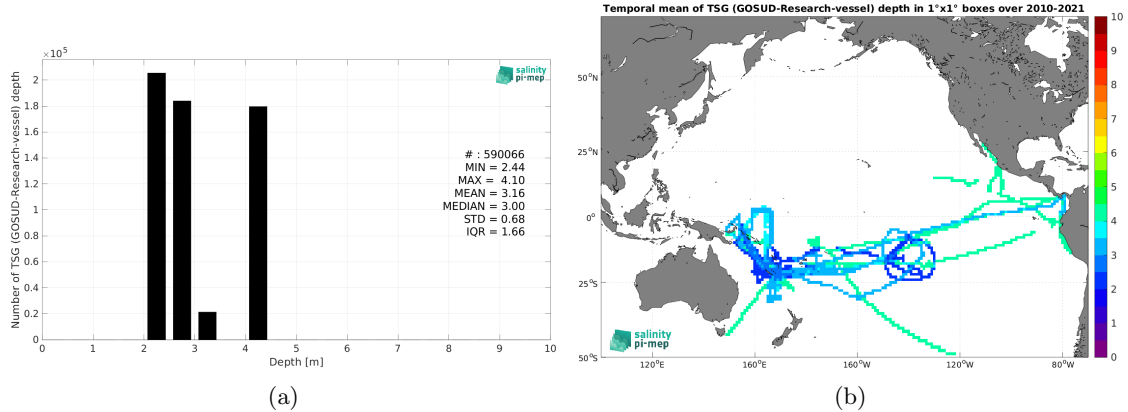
$\times 10^5$

2
1.8
1.6
1.4
1.2
1
0.8
0.6
0.4
0.2
0

Number of TSG (GOSUD-Research-vessel) depth

salinity pi-mep

# : 590066
MIN = 2.44
MAX = 4.10
MEAN = 3.16
MEDIAN = 3.00
STD = 0.68
IQR = 1.66

0 1 2 3 4 5 6 7 8 9 10
Depth [m]

(a)

Temporal mean of TSG (GOSUD-Research-vessel) depth in 1°x1° boxes over 2010-2021

50°N
25°N
0°
25°S
50°S

120°E 160°E 160°W 120°W 80°W

salinity pi-mep

10
9
8
7
6
5
4
3
2
1
0

(b)